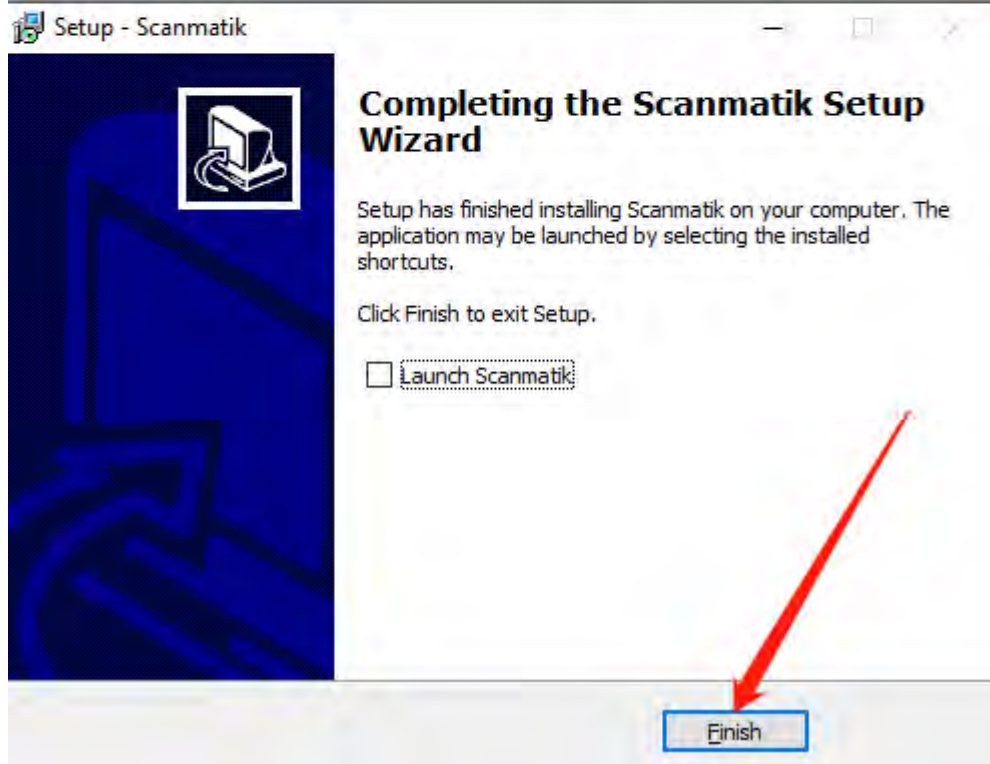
Setup - Scanmatik

Completing the Scanmatik Setup Wizard

Setup has finished installing Scanmatik on your computer. The application may be launched by selecting the installed shortcuts.

Click Finish to exit Setup.

Launch Scanmatik

Finish